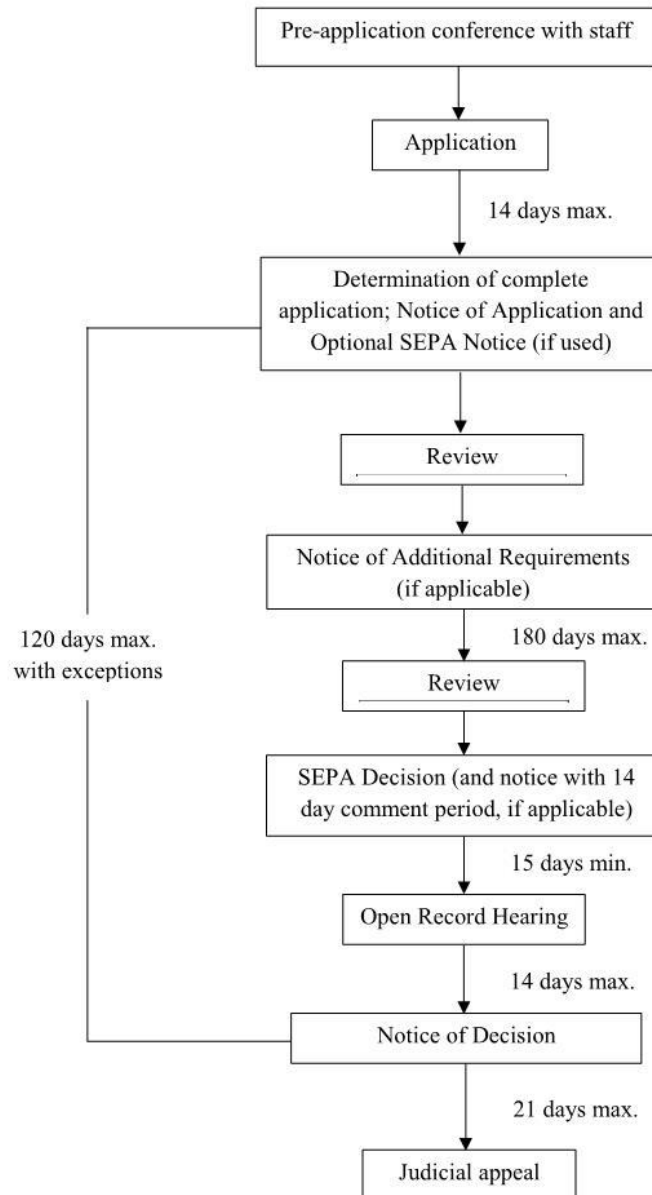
Pre-application conference with staff

Application

14 days max.

Determination of complete application; Notice of Application and Optional SEPA Notice (if used)

Review

Notice of Additional Requirements (if applicable)

120 days max. with exceptions

180 days max.

Review

SEPA Decision (and notice with 14 day comment period, if applicable)

15 days min.

Open Record Hearing

14 days max.

Notice of Decision

21 days max.

Judicial appeal